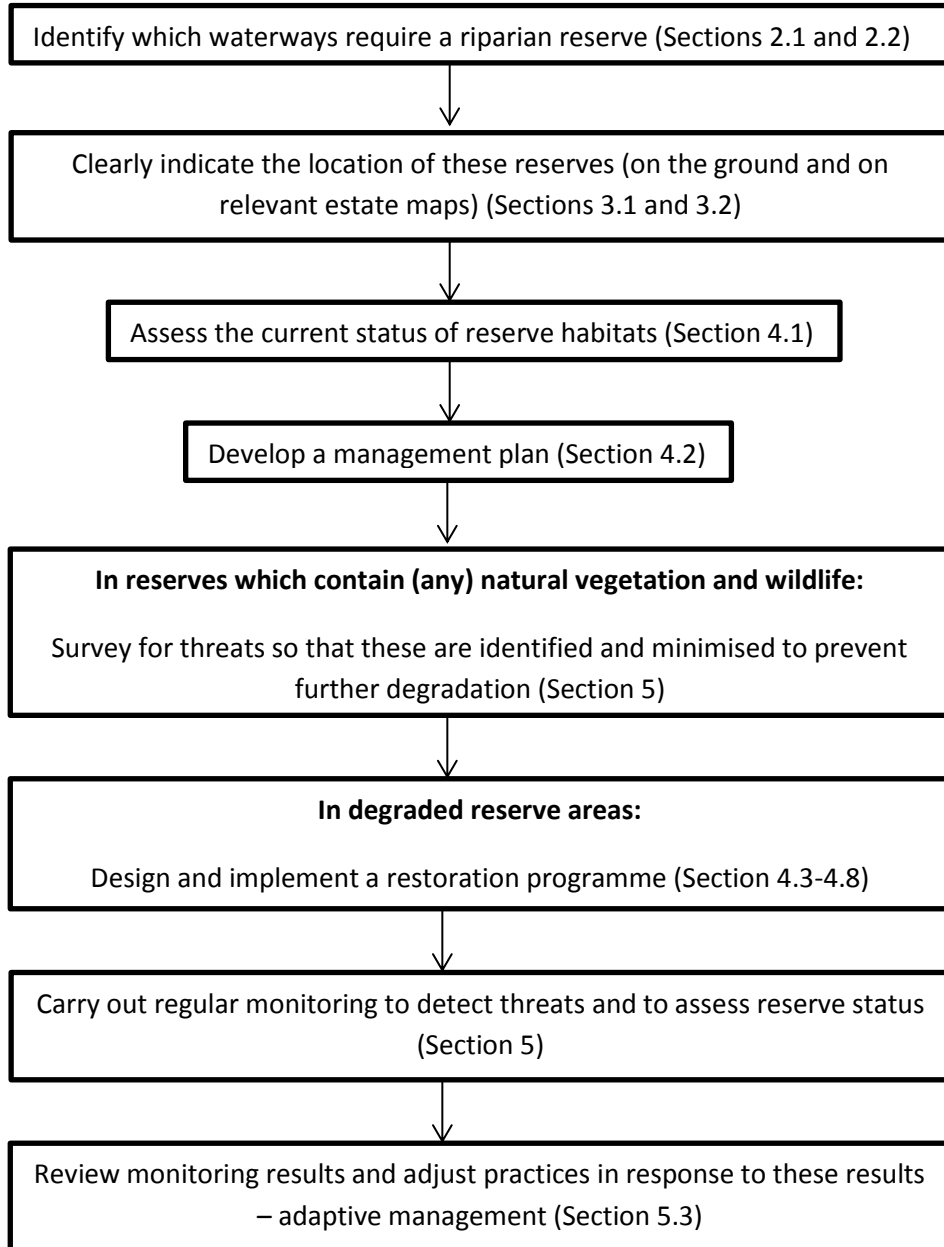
Identify which waterways require a riparian reserve (Sections 2.1 and 2.2)

Clearly indicate the location of these reserves (on the ground and on relevant estate maps) (Sections 3.1 and 3.2)

Assess the current status of reserve habitats (Section 4.1)

Develop a management plan (Section 4.2)

**In reserves which contain (any) natural vegetation and wildlife:**

Survey for threats so that these are identified and minimised to prevent further degradation (Section 5)

**In degraded reserve areas:**

Design and implement a restoration programme (Section 4.3-4.8)

Carry out regular monitoring to detect threats and to assess reserve status (Section 5)

Review monitoring results and adjust practices in response to these results – adaptive management (Section 5.3)